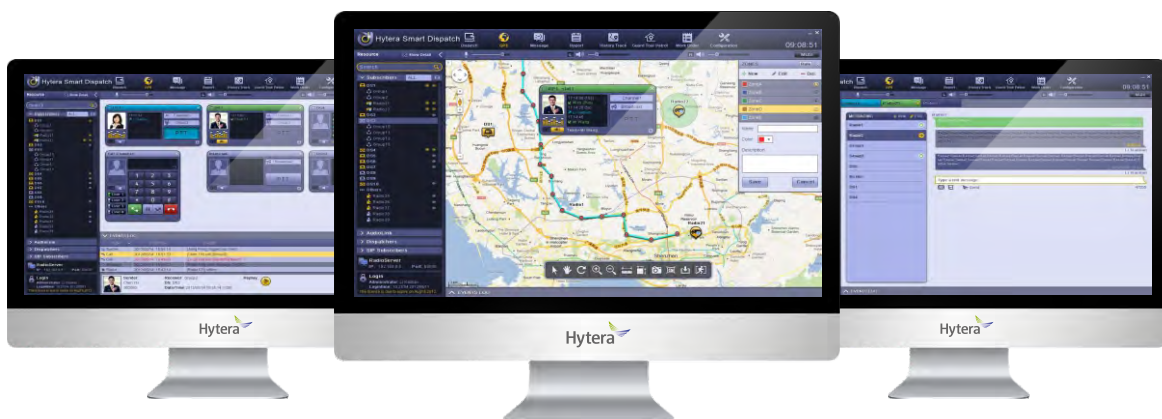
Hytera Smart Dispatch

Dispatch GPS Message Report History Track Geofence Patrol More Line Configuration

09:08:51

Resource

Subscribers

AudioLink

Dispatchers

SIP Subscribers

Save Cancel

Hytera Smart Dispatch

Hytera Smart Dispatch

Hytera

Hytera

Hytera